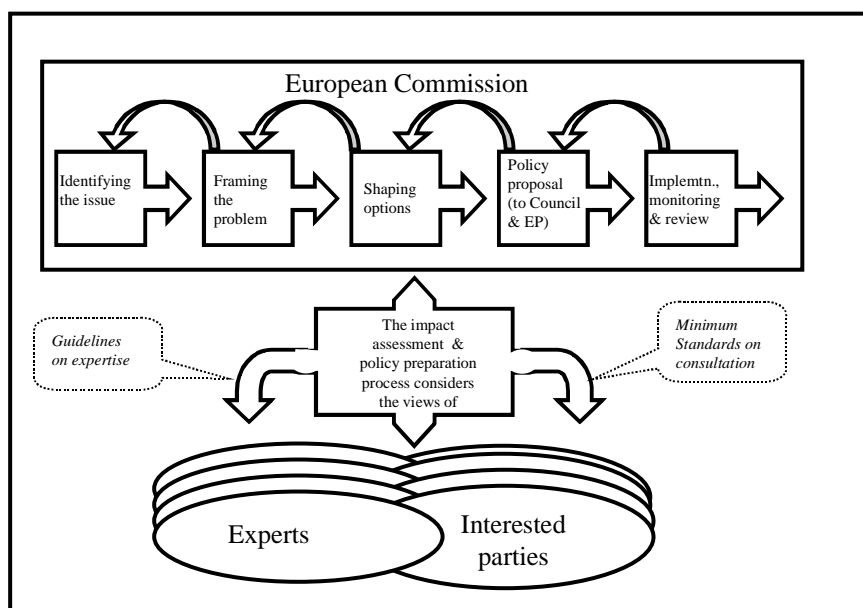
European Commission

Identifying the issue

Framing the problem

Shaping options

Policy proposal (to Council & EP)

Implemtn., monitoring & review

Guidelines on expertise

The impact assessment & policy preparation process considers the views of

Minimum Standards on consultation

Experts

Interested parties